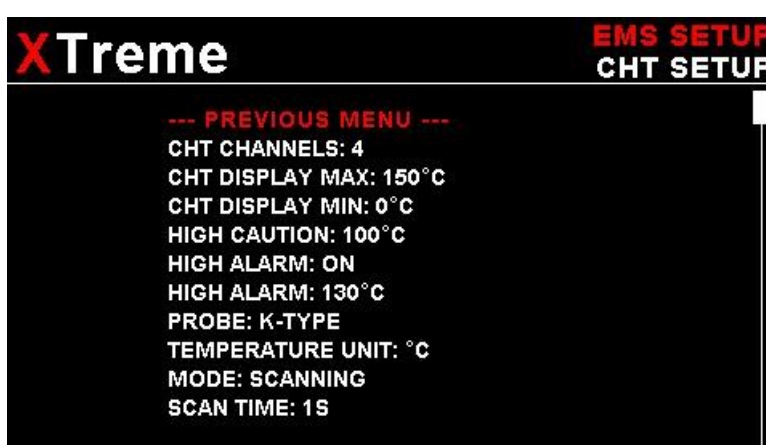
XTreme

EMS SETUP
CHT SETUP

--- PREVIOUS MENU ---
CHT CHANNELS: 4
CHT DISPLAY MAX: 150°C
CHT DISPLAY MIN: 0°C
HIGH CAUTION: 100°C
HIGH ALARM: ON
HIGH ALARM: 130°C
PROBE: K-TYPE
TEMPERATURE UNIT: °C
MODE: SCANNING
SCAN TIME: 1S